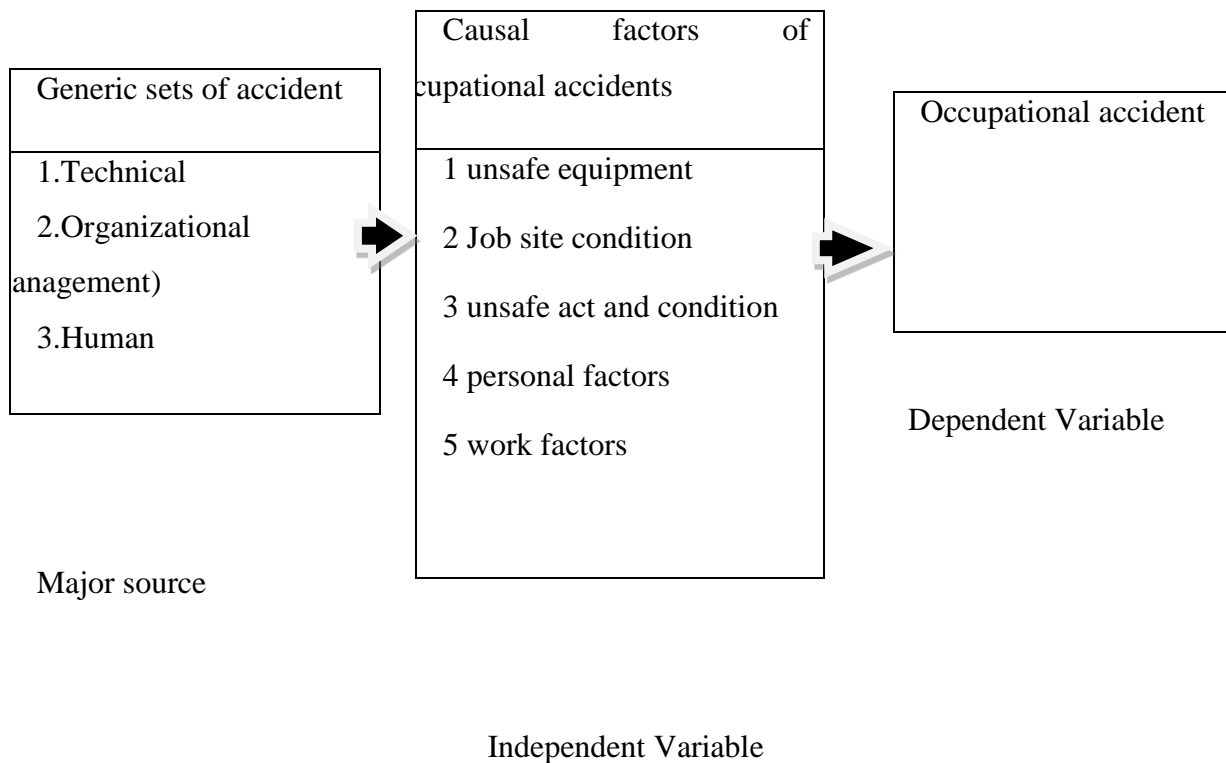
Generic sets of accident

1.Technical

2.Organizational

anagement)

3.Human

Major source

Causal factors of

cupational accidents

1 unsafe equipment

2 Job site condition

3 unsafe act and condition

4 personal factors

5 work factors

Occupational accident

Dependent Variable

Independent Variable